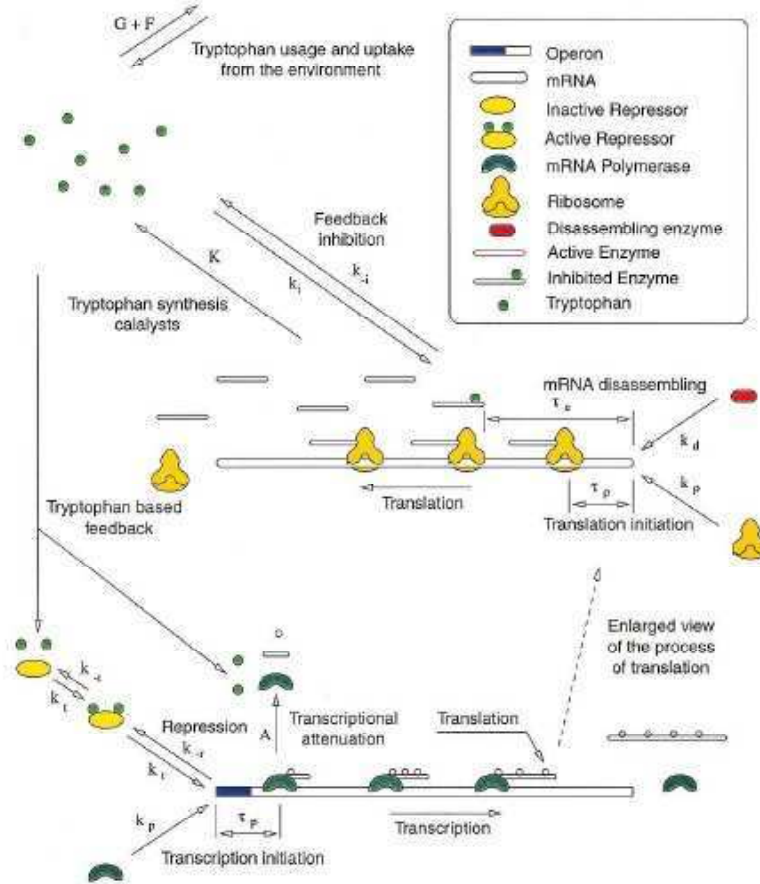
G + F

Tryptophan usage and uptake from the environment

Operon
mRNA
Inactive Repressor
Active Repressor
mRNA Polymerase
Ribosome
Disassembling enzyme
Active Enzyme
Inhibited Enzyme
Tryptophan

Feedback inhibition

K

$k_i$

$k_{-i}$

Tryptophan synthesis catalysts

mRNA disassembling

$\tau_e$

$k_d$

$k_p$

$\tau_\rho$

Translation

Translation initiation

Tryptophan based feedback

Enlarged view of the process of translation

$k_{-t}$

$k_t$

Repression

$k_{-r}$

$k_r$

A

Transcriptional attenuation

Translation

$k_p$

$\tau_p$

Transcription

Transcription initiation